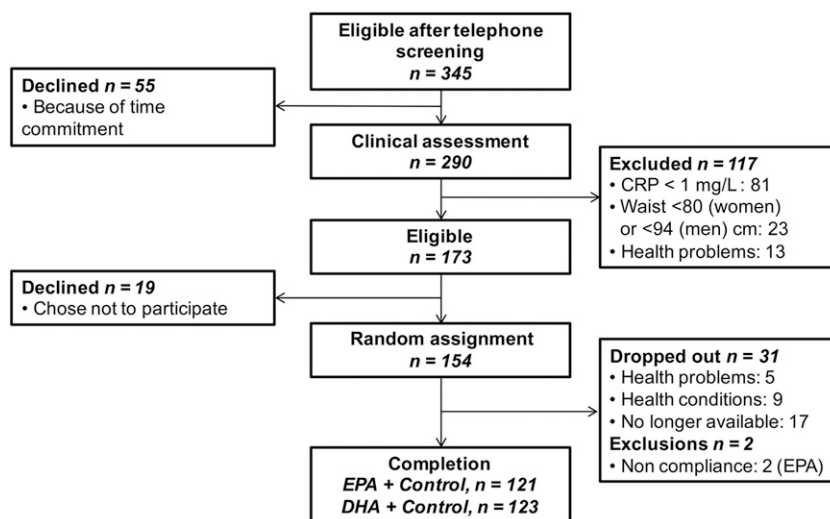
Eligible after telephone screening
$n = 345$

Declined $n = 55$
• Because of time commitment

Clinical assessment
$n = 290$

Excluded $n = 117$
• CRP < 1 mg/L : 81
• Waist <80 (women) or <94 (men) cm: 23
• Health problems: 13

Eligible
$n = 173$

Declined $n = 19$
• Chose not to participate

Random assignment
$n = 154$

Dropped out $n = 31$
• Health problems: 5
• Health conditions: 9
• No longer available: 17
Exclusions $n = 2$
• Non compliance: 2 (EPA)

Completion
EPA + Control, $n = 121$
DHA + Control, $n = 123$